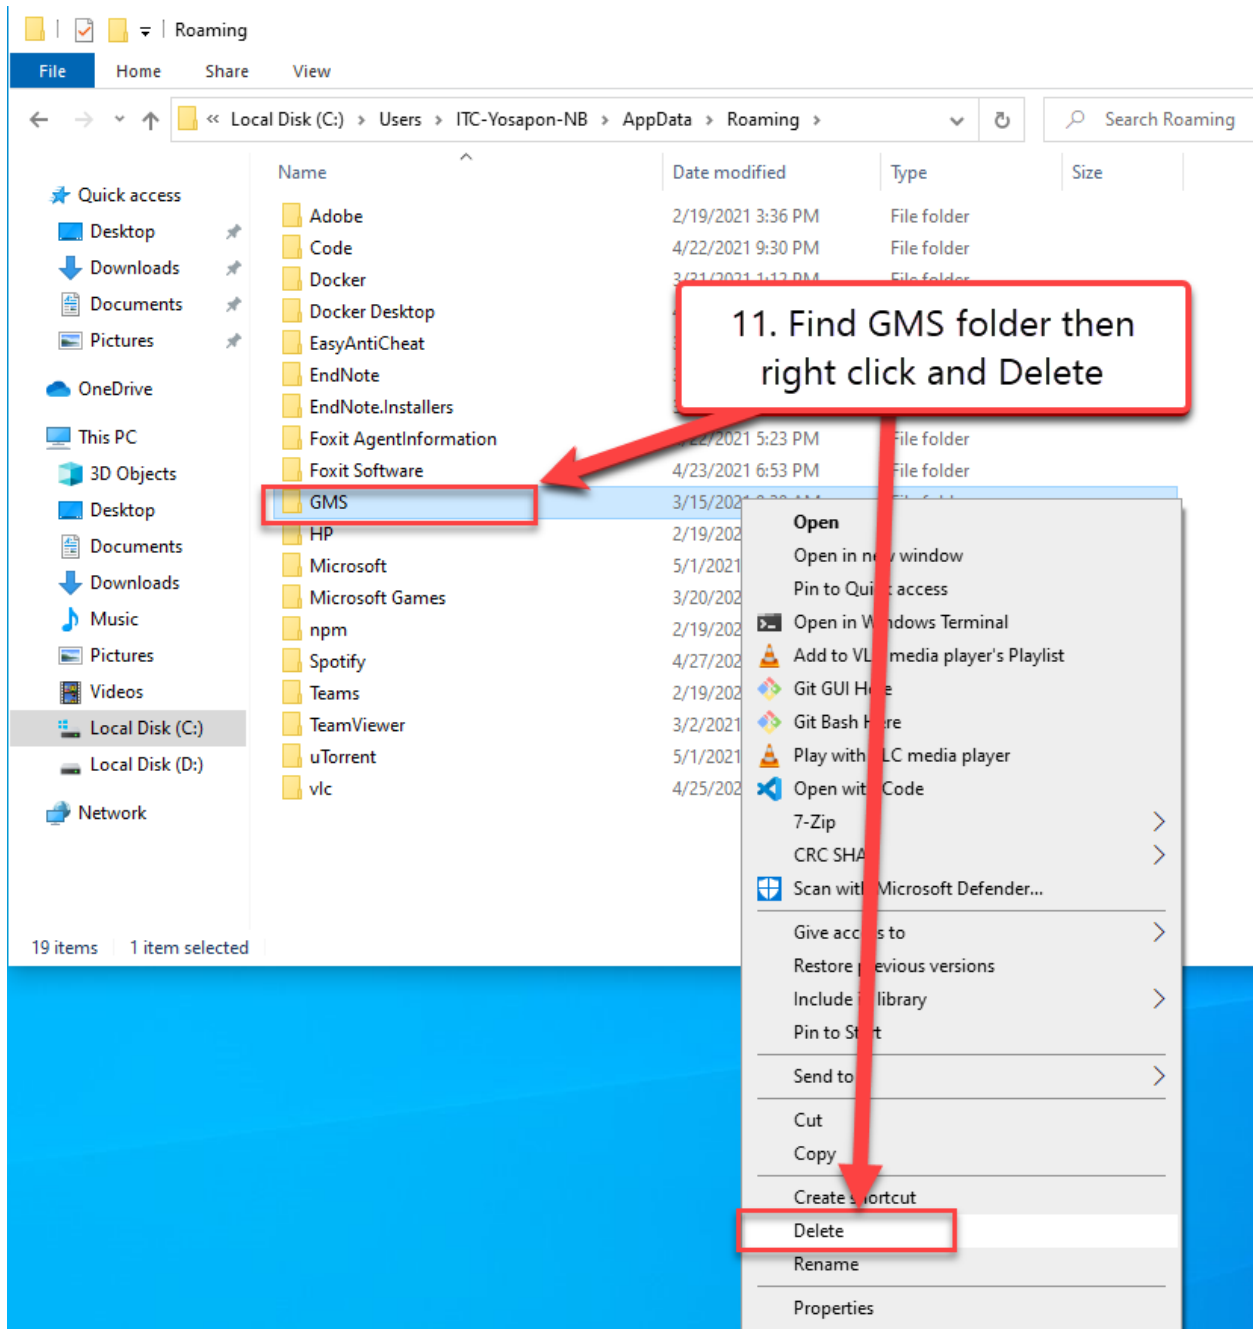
Roaming

File Home Share View

« Local Disk (C:) › Users › ITC-Yosapon-NB › AppData › Roaming ›

Search Roaming

Quick access
Desktop
Downloads
Documents
Pictures
OneDrive
This PC
3D Objects
Desktop
Documents
Downloads
Music
Pictures
Videos
Local Disk (C:)
Local Disk (D:)
Network

| Name | Date modified | Type | Size |
|---|---|---|---|
| Adobe | 2/19/2021 3:36 PM | File folder | |
| Code | 4/22/2021 9:30 PM | File folder | |
| Docker | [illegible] | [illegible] | |
| Docker Desktop | | | |
| EasyAntiCheat | | | |
| EndNote | | | |
| EndNote.Installers | | | |
| Foxit AgentInformation | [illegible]2021 5:23 PM | File folder | |
| Foxit Software | 4/23/2021 6:53 PM | File folder | |
| GMS | 3/15/202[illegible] | | |
| HP | 2/19/202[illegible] | | |
| Microsoft | 5/1/2021 | | |
| Microsoft Games | 3/20/202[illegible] | | |
| npm | 2/19/202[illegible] | | |
| Spotify | 4/27/202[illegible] | | |
| Teams | 2/19/202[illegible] | | |
| TeamViewer | 3/2/2021 | | |
| uTorrent | 5/1/2021 | | |
| vlc | 4/25/202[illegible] | | |

11. Find GMS folder then right click and Delete

Open
Open in n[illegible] window
Pin to Qui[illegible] access
Open in W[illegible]dows Terminal
Add to VL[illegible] media player's Playlist
Git GUI H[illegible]e
Git Bash H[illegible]re
Play with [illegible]LC media player
Open wit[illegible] Code
7-Zip
CRC SHA
Scan wit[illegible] Microsoft Defender...
Give acc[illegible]s to
Restore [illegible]evious versions
Include i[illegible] library
Pin to St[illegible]t
Send to
Cut
Copy
Create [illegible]ortcut
Delete
Rename
Properties

19 items 1 item selected